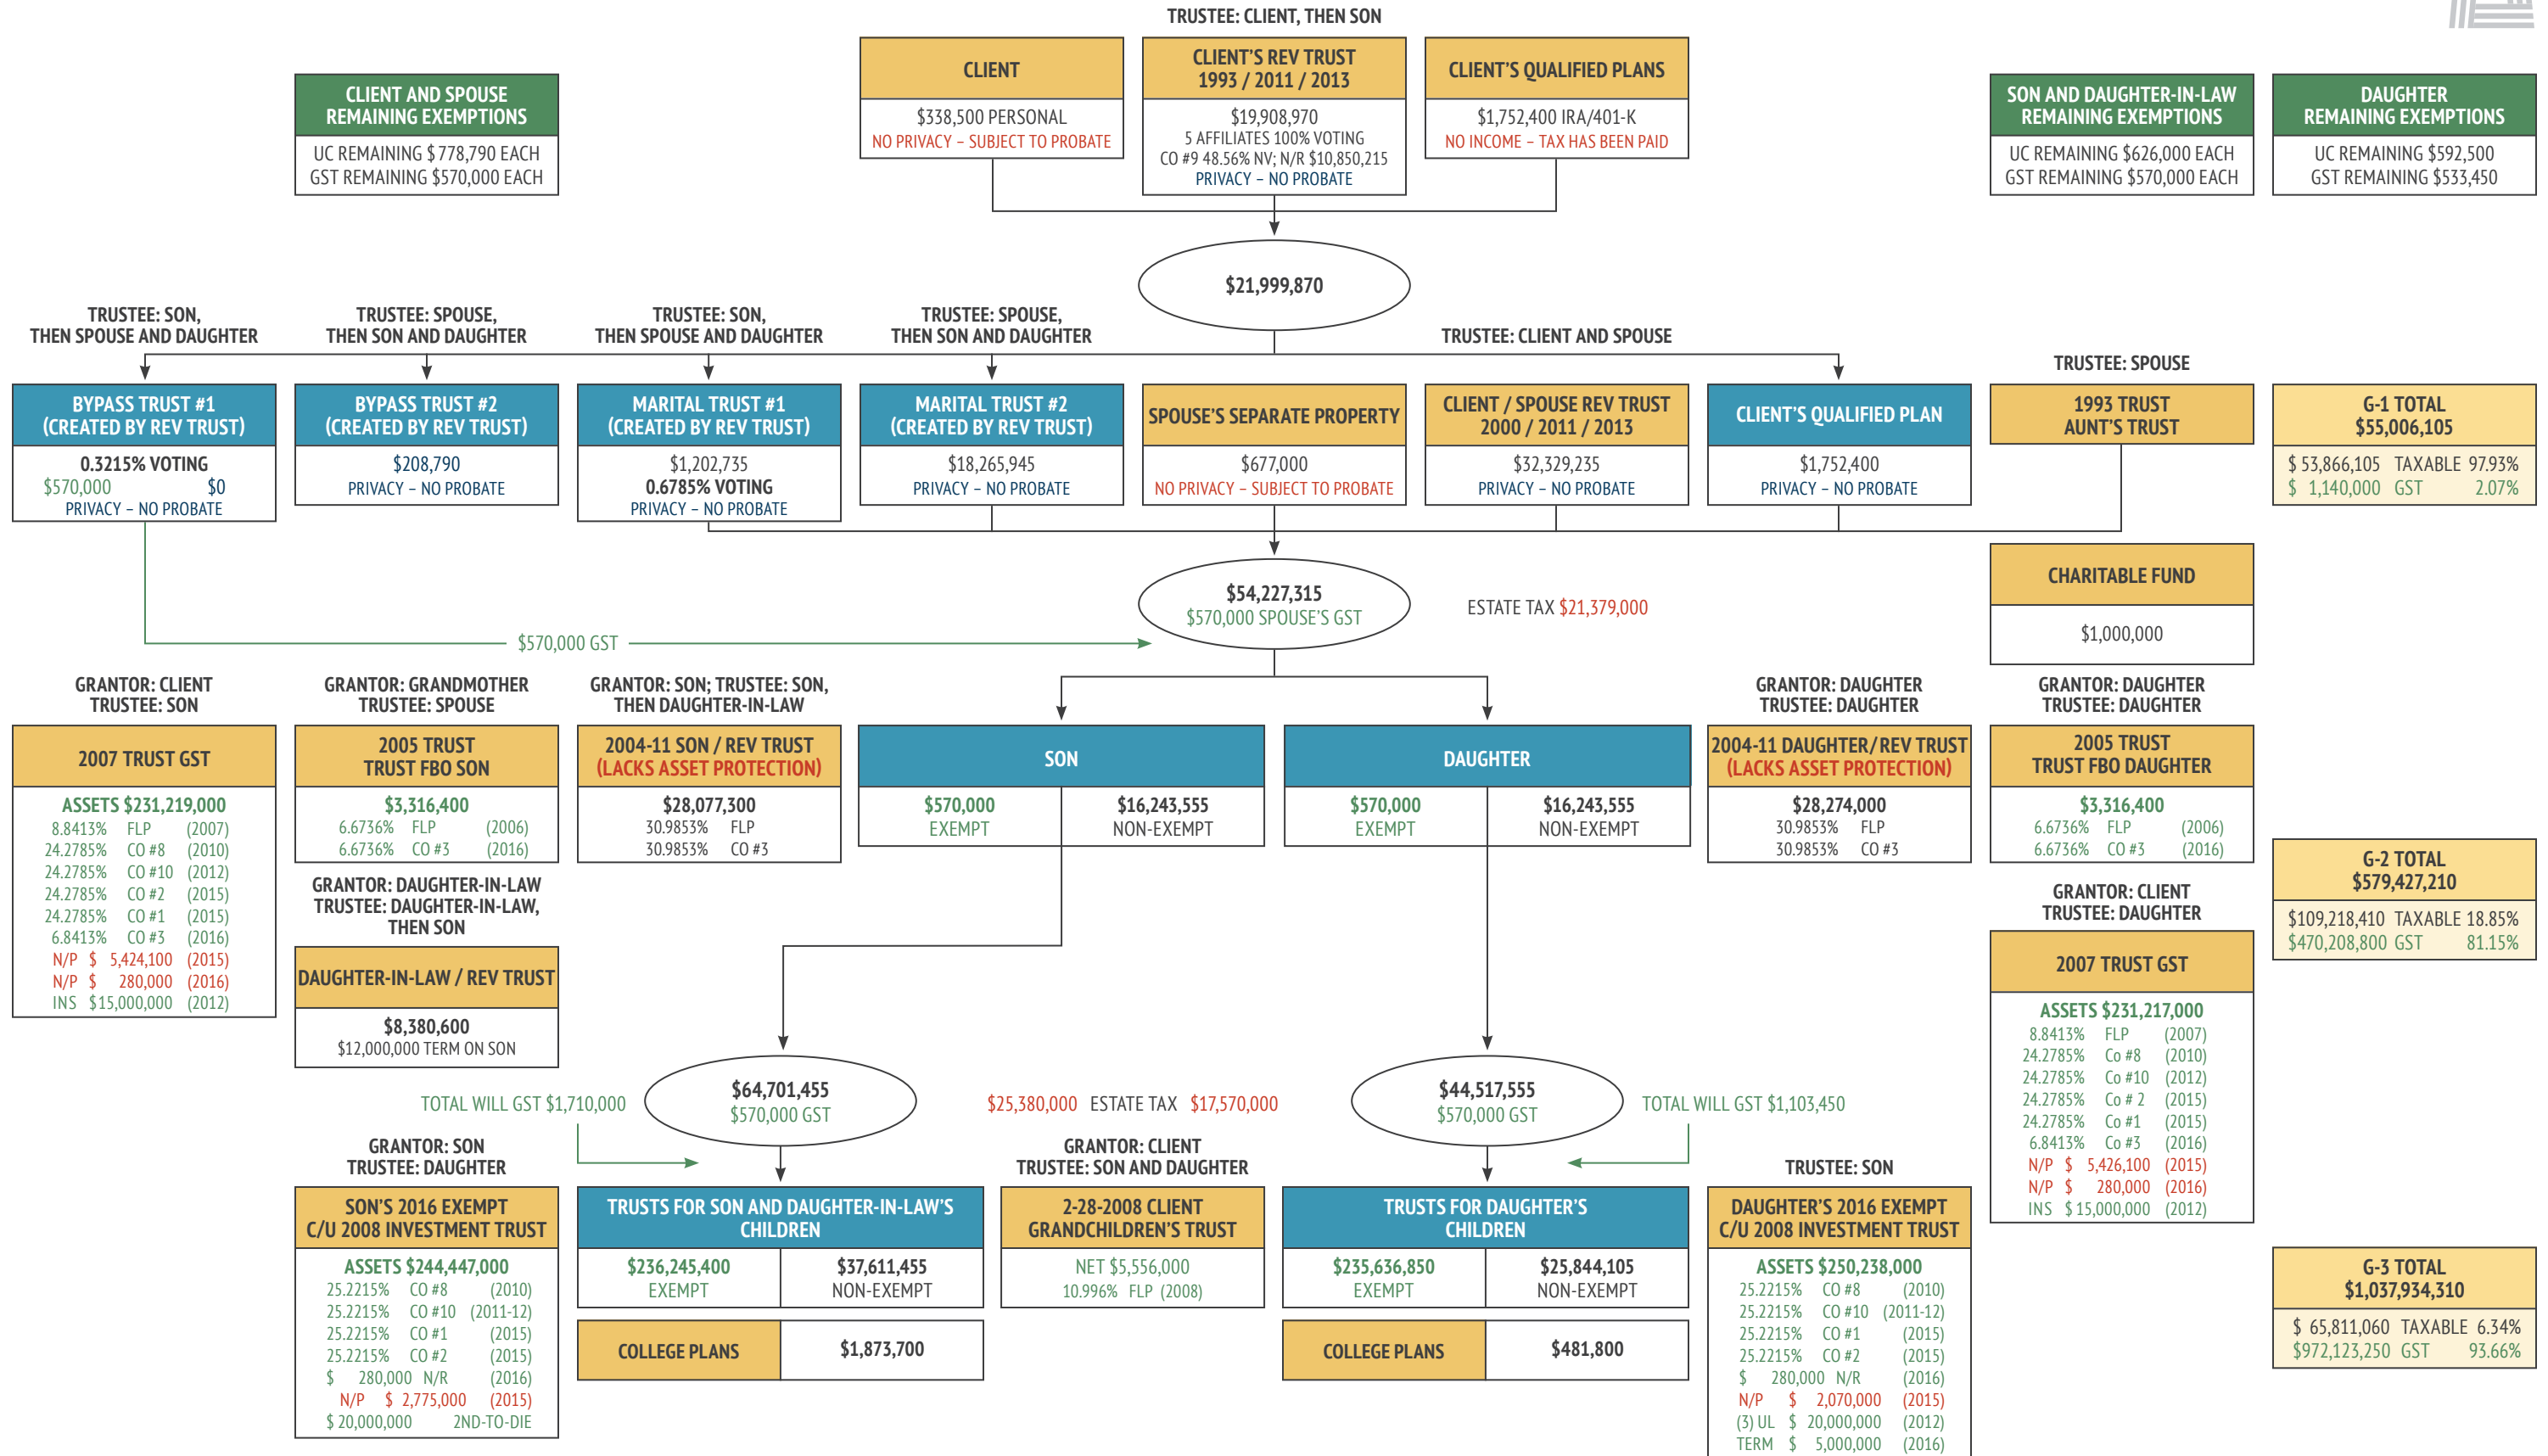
TRUSTEE: CLIENT, THEN SON

CLIENT AND SPOUSE REMAINING EXEMPTIONS
UC REMAINING $778,790 EACH
GST REMAINING $570,000 EACH

CLIENT
$338,500 PERSONAL
NO PRIVACY – SUBJECT TO PROBATE

CLIENT'S REV TRUST 1993 / 2011 / 2013
$19,908,970
5 AFFILIATES 100% VOTING
CO #9 48.56% NV; N/R $10,850,215
PRIVACY – NO PROBATE

CLIENT'S QUALIFIED PLANS
$1,752,400 IRA/401-K
NO INCOME – TAX HAS BEEN PAID

SON AND DAUGHTER-IN-LAW REMAINING EXEMPTIONS
UC REMAINING $626,000 EACH
GST REMAINING $570,000 EACH

DAUGHTER REMAINING EXEMPTIONS
UC REMAINING $592,500
GST REMAINING $533,450

$21,999,870

TRUSTEE: SON, THEN SPOUSE AND DAUGHTER
TRUSTEE: SPOUSE, THEN SON AND DAUGHTER
TRUSTEE: SON, THEN SPOUSE AND DAUGHTER
TRUSTEE: SPOUSE, THEN SON AND DAUGHTER
TRUSTEE: CLIENT AND SPOUSE
TRUSTEE: SPOUSE

BYPASS TRUST #1 (CREATED BY REV TRUST)
0.3215% VOTING
$570,000 $0
PRIVACY – NO PROBATE

BYPASS TRUST #2 (CREATED BY REV TRUST)
$208,790
PRIVACY – NO PROBATE

MARITAL TRUST #1 (CREATED BY REV TRUST)
$1,202,735
0.6785% VOTING
PRIVACY – NO PROBATE

MARITAL TRUST #2 (CREATED BY REV TRUST)
$18,265,945
PRIVACY – NO PROBATE

SPOUSE'S SEPARATE PROPERTY
$677,000
NO PRIVACY – SUBJECT TO PROBATE

CLIENT / SPOUSE REV TRUST 2000 / 2011 / 2013
$32,329,235
PRIVACY – NO PROBATE

CLIENT'S QUALIFIED PLAN
$1,752,400
PRIVACY – NO PROBATE

1993 TRUST AUNT'S TRUST

G-1 TOTAL $55,006,105
$ 53,866,105 TAXABLE 97.93%
$ 1,140,000 GST 2.07%

CHARITABLE FUND
$1,000,000

$54,227,315
$570,000 SPOUSE'S GST
ESTATE TAX $21,379,000

$570,000 GST

GRANTOR: CLIENT TRUSTEE: SON
2007 TRUST GST
ASSETS $231,219,000
8.8413% FLP (2007)
24.2785% CO #8 (2010)
24.2785% CO #10 (2012)
24.2785% CO #2 (2015)
24.2785% CO #1 (2015)
6.8413% CO #3 (2016)
N/P $ 5,424,100 (2015)
N/P $ 280,000 (2016)
INS $15,000,000 (2012)

GRANTOR: GRANDMOTHER TRUSTEE: SPOUSE
2005 TRUST TRUST FBO SON
$3,316,400
6.6736% FLP (2006)
6.6736% CO #3 (2016)

GRANTOR: DAUGHTER-IN-LAW TRUSTEE: DAUGHTER-IN-LAW, THEN SON
DAUGHTER-IN-LAW / REV TRUST
$8,380,600
$12,000,000 TERM ON SON

GRANTOR: SON; TRUSTEE: SON, THEN DAUGHTER-IN-LAW
2004-11 SON / REV TRUST (LACKS ASSET PROTECTION)
$28,077,300
30.9853% FLP
30.9853% CO #3

SON
$570,000 EXEMPT | $16,243,555 NON-EXEMPT

DAUGHTER
$570,000 EXEMPT | $16,243,555 NON-EXEMPT

GRANTOR: DAUGHTER TRUSTEE: DAUGHTER
2004-11 DAUGHTER/REV TRUST (LACKS ASSET PROTECTION)
$28,274,000
30.9853% FLP
30.9853% CO #3

GRANTOR: DAUGHTER TRUSTEE: DAUGHTER
2005 TRUST TRUST FBO DAUGHTER
$3,316,400
6.6736% FLP (2006)
6.6736% CO #3 (2016)

G-2 TOTAL $579,427,210
$109,218,410 TAXABLE 18.85%
$470,208,800 GST 81.15%

GRANTOR: CLIENT TRUSTEE: DAUGHTER
2007 TRUST GST
ASSETS $231,217,000
8.8413% FLP (2007)
24.2785% Co #8 (2010)
24.2785% Co #10 (2012)
24.2785% Co # 2 (2015)
24.2785% Co #1 (2015)
6.8413% Co #3 (2016)
N/P $ 5,426,100 (2015)
N/P $ 280,000 (2016)
INS $ 15,000,000 (2012)

TOTAL WILL GST $1,710,000
$64,701,455
$570,000 GST
$25,380,000 ESTATE TAX $17,570,000
$44,517,555
$570,000 GST
TOTAL WILL GST $1,103,450

GRANTOR: SON TRUSTEE: DAUGHTER
SON'S 2016 EXEMPT C/U 2008 INVESTMENT TRUST
ASSETS $244,447,000
25.2215% CO #8 (2010)
25.2215% CO #10 (2011-12)
25.2215% CO #1 (2015)
25.2215% CO #2 (2015)
$ 280,000 N/R (2016)
N/P $ 2,775,000 (2015)
$ 20,000,000 2ND-TO-DIE

TRUSTS FOR SON AND DAUGHTER-IN-LAW'S CHILDREN
$236,245,400 EXEMPT | $37,611,455 NON-EXEMPT
COLLEGE PLANS | $1,873,700

GRANTOR: CLIENT TRUSTEE: SON AND DAUGHTER
2-28-2008 CLIENT GRANDCHILDREN'S TRUST
NET $5,556,000
10.996% FLP (2008)

TRUSTS FOR DAUGHTER'S CHILDREN
$235,636,850 EXEMPT | $25,844,105 NON-EXEMPT
COLLEGE PLANS | $481,800

TRUSTEE: SON
DAUGHTER'S 2016 EXEMPT C/U 2008 INVESTMENT TRUST
ASSETS $250,238,000
25.2215% CO #8 (2010)
25.2215% CO #10 (2011-12)
25.2215% CO #1 (2015)
25.2215% CO #2 (2015)
$ 280,000 N/R (2016)
N/P $ 2,070,000 (2015)
(3) UL $ 20,000,000 (2012)
TERM $ 5,000,000 (2016)

G-3 TOTAL $1,037,934,310
$ 65,811,060 TAXABLE 6.34%
$972,123,250 GST 93.66%